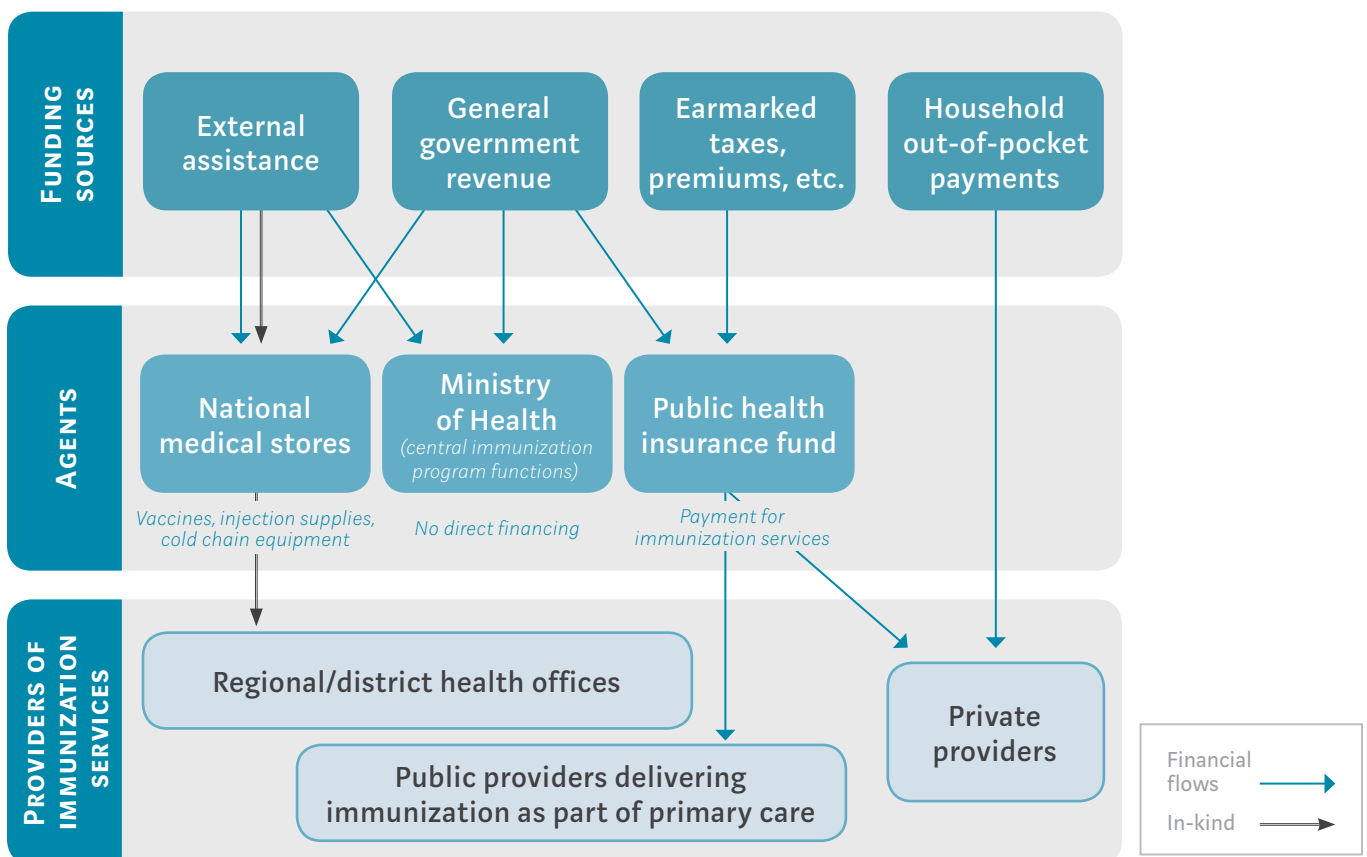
FUNDING SOURCES

External assistance

General government revenue

Earmarked taxes, premiums, etc.

Household out-of-pocket payments

AGENTS

National medical stores

Ministry of Health (central immunization program functions)

Public health insurance fund

Vaccines, injection supplies, cold chain equipment

No direct financing

Payment for immunization services

PROVIDERS OF IMMUNIZATION SERVICES

Regional/district health offices

Public providers delivering immunization as part of primary care

Private providers

Financial flows

In-kind